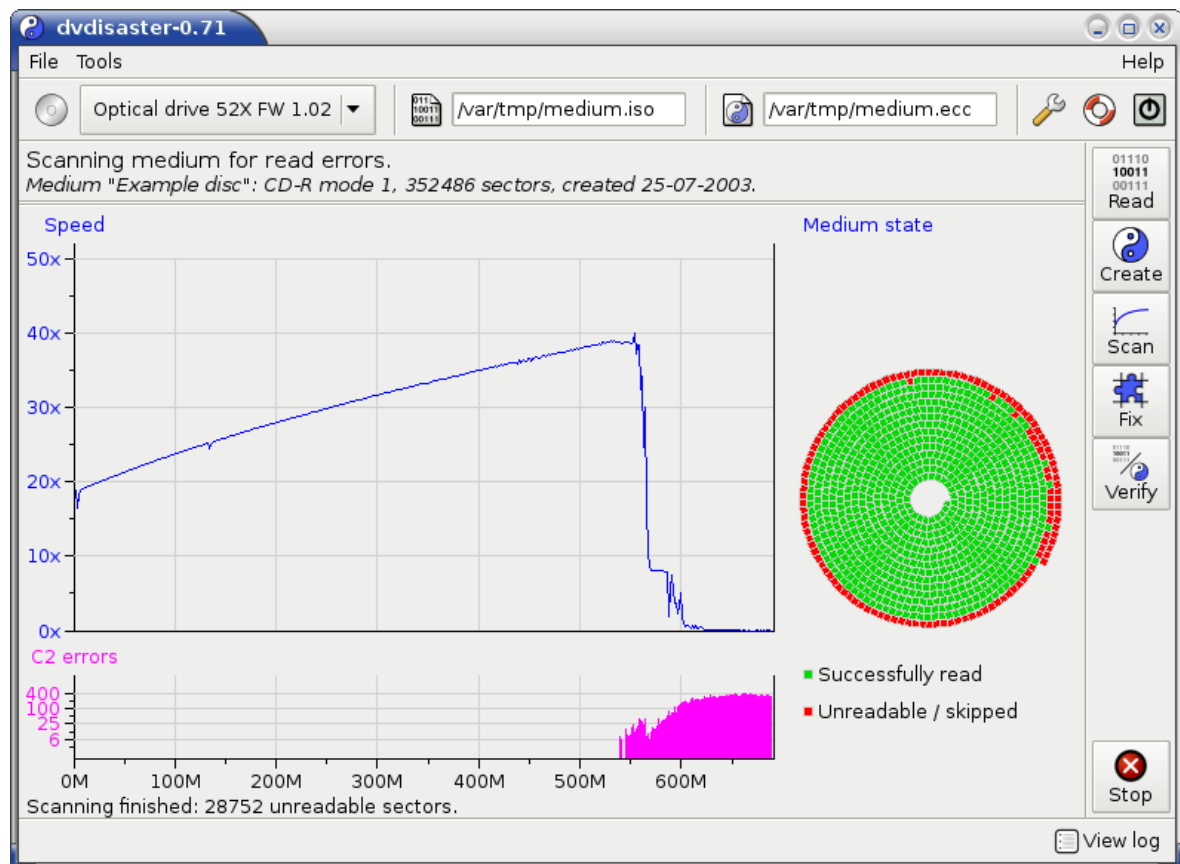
dvdisaster-0.71

File Tools Help

Optical drive 52X FW 1.02 /var/tmp/medium.iso /var/tmp/medium.ecc

Scanning medium for read errors.
*Medium "Example disc": CD-R mode 1, 352486 sectors, created 25-07-2003.*

Speed

50x
40x
30x
20x
10x
0x

C2 errors

400
100
25
6

0M 100M 200M 300M 400M 500M 600M

Medium state

Successfully read
Unreadable / skipped

01110
10011
00111
Read

Create

Scan

Fix

Verify

Stop

Scanning finished: 28752 unreadable sectors.

View log